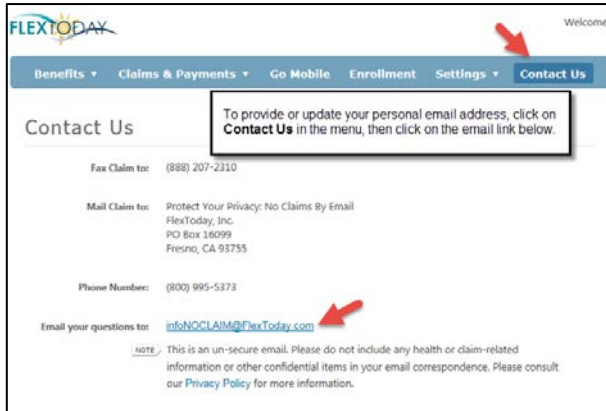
FLEXTODAY

Welcome

Benefits ▾ Claims & Payments ▾ Go Mobile Enrollment Settings ▾ Contact Us

To provide or update your personal email address, click on **Contact Us** in the menu, then click on the email link below.

Contact Us

Fax Claim to: (888) 207-2310

Mail Claim to: Protect Your Privacy: No Claims By Email
FlexToday, Inc.
PO Box 16099
Fresno, CA 93755

Phone Number: (800) 995-5373

Email your questions to: infoNOCLAIM@FlexToday.com

NOTE This is an un-secure email. Please do not include any health or claim-related information or other confidential items in your email correspondence. Please consult our Privacy Policy for more information.